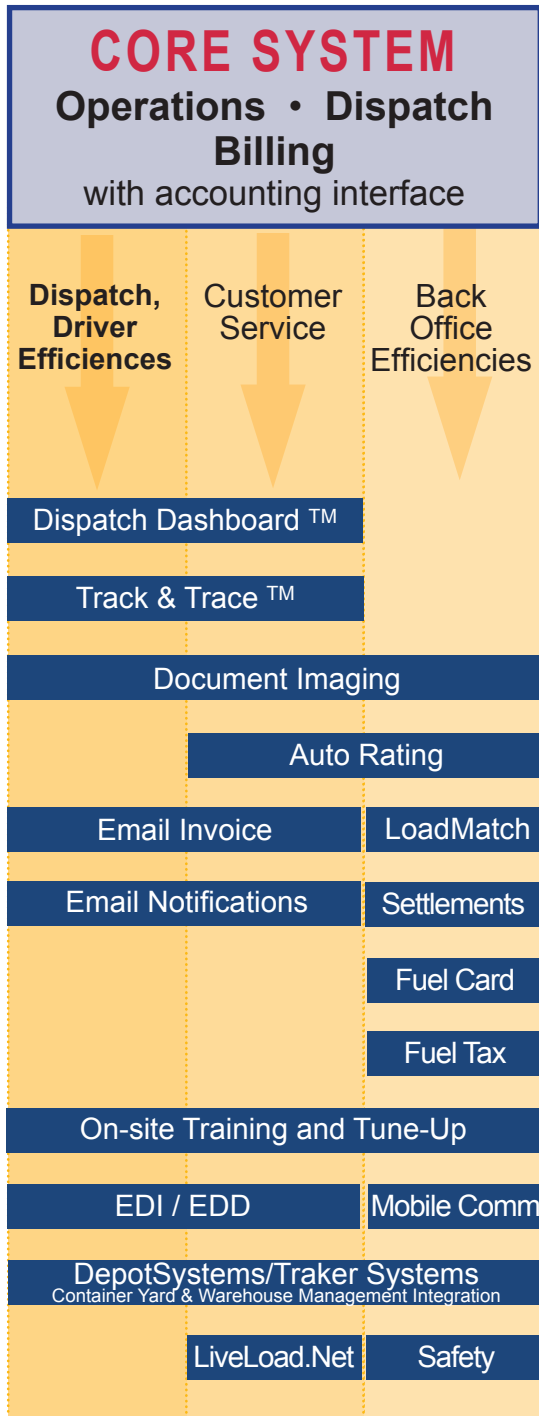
CORE SYSTEM
Operations • Dispatch
Billing
with accounting interface

Dispatch, Driver Efficiences

Customer Service

Back Office Efficiencies

Dispatch Dashboard ™

Track & Trace ™

Document Imaging

Auto Rating

Email Invoice

LoadMatch

Email Notifications

Settlements

Fuel Card

Fuel Tax

On-site Training and Tune-Up

EDI / EDD

Mobile Comm

DepotSystems/Traker Systems
Container Yard & Warehouse Management Integration

LiveLoad.Net

Safety